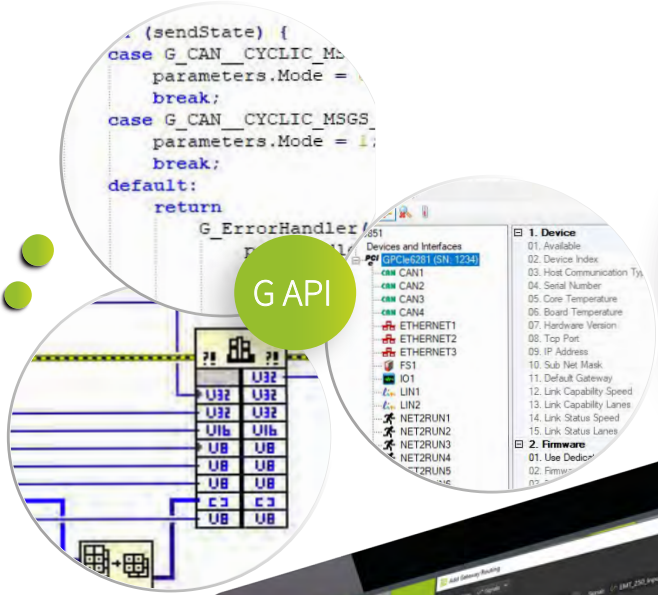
(sendState) {
case G_CAN__CYCLIC_MS
parameters.Mode =
break;
case G_CAN__CYCLIC_MSGS_
parameters.Mode = 1
break;
default:
return
G_ErrorHandler(

G API

U32 U32
U32 U32
U32 U32
U16 U16
U8 U8
U8 U8
U8 U8
U8 U8

6851
Devices and Interfaces
GPCIe6281 (SN: 1234)
CAN1
CAN2
CAN3
CAN4
ETHERNET1
ETHERNET2
ETHERNET3
FS1
IO1
LIN1
LIN2
NET2RUN1
NET2RUN2
NET2RUN3
NET2RUN4
NET2RUN5

1. Device
01. Available
02. Device Index
03. Host Communication Ty
04. Serial Number
05. Core Temperature
06. Board Temperature
07. Hardware Version
08. Tcp Port
09. IP Address
10. Sub Net Mask
11. Default Gateway
12. Link Capability Speed
13. Link Capability Lanes
14. Link Status Speed
15. Link Status Lanes
2. Firmware
01. Use Dedica
02. Firmwa

Add Gateway Routing